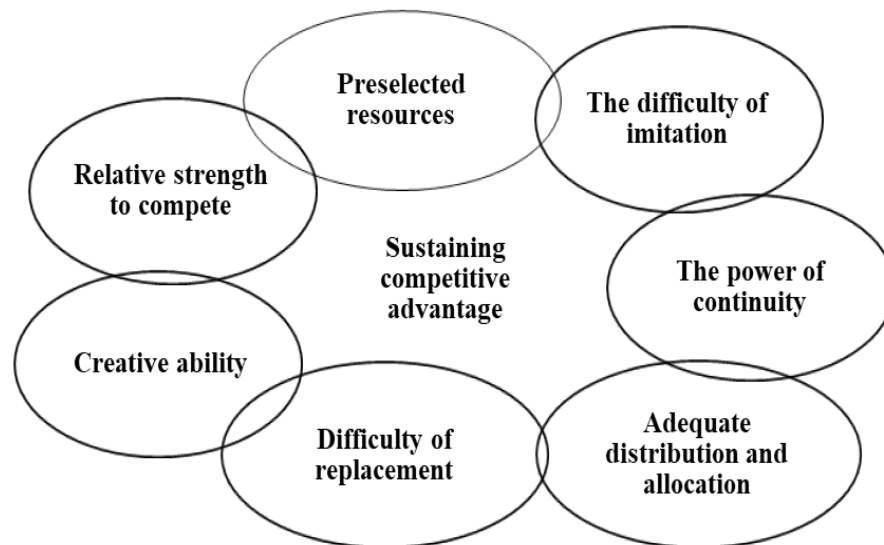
Preselected resources

The difficulty of imitation

Relative strength to compete

Sustaining competitive advantage

The power of continuity

Creative ability

Difficulty of replacement

Adequate distribution and allocation